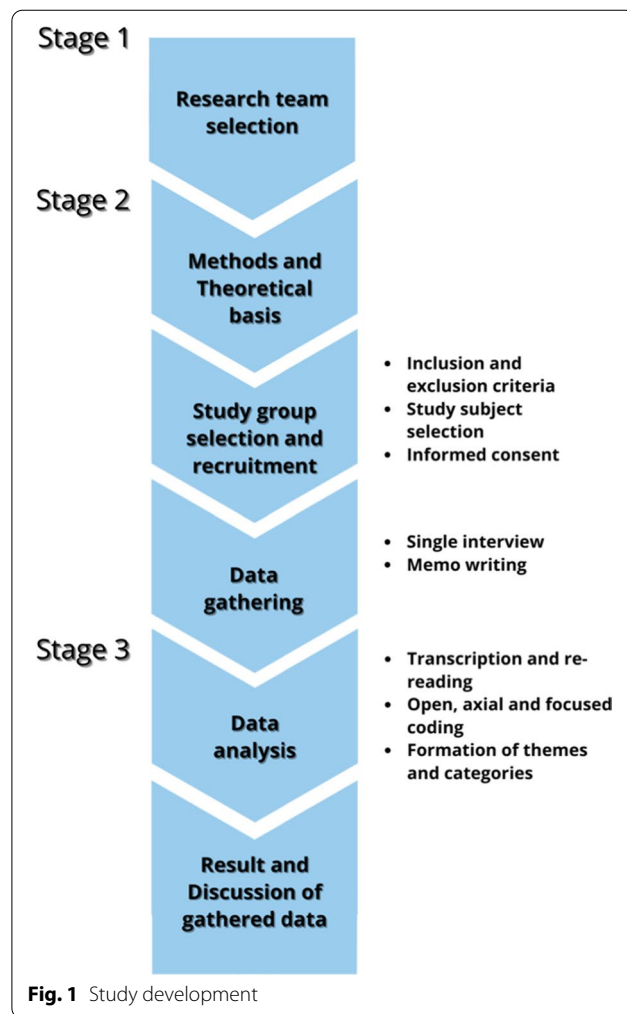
Stage 1

Research team selection

Stage 2

Methods and Theoretical basis

Study group selection and recruitment

- Inclusion and exclusion criteria
- Study subject selection
- Informed consent

Data gathering

- Single interview
- Memo writing

Stage 3

Data analysis

- Transcription and re-reading
- Open, axial and focused coding
- Formation of themes and categories

Result and Discussion of gathered data

**Fig. 1** Study development